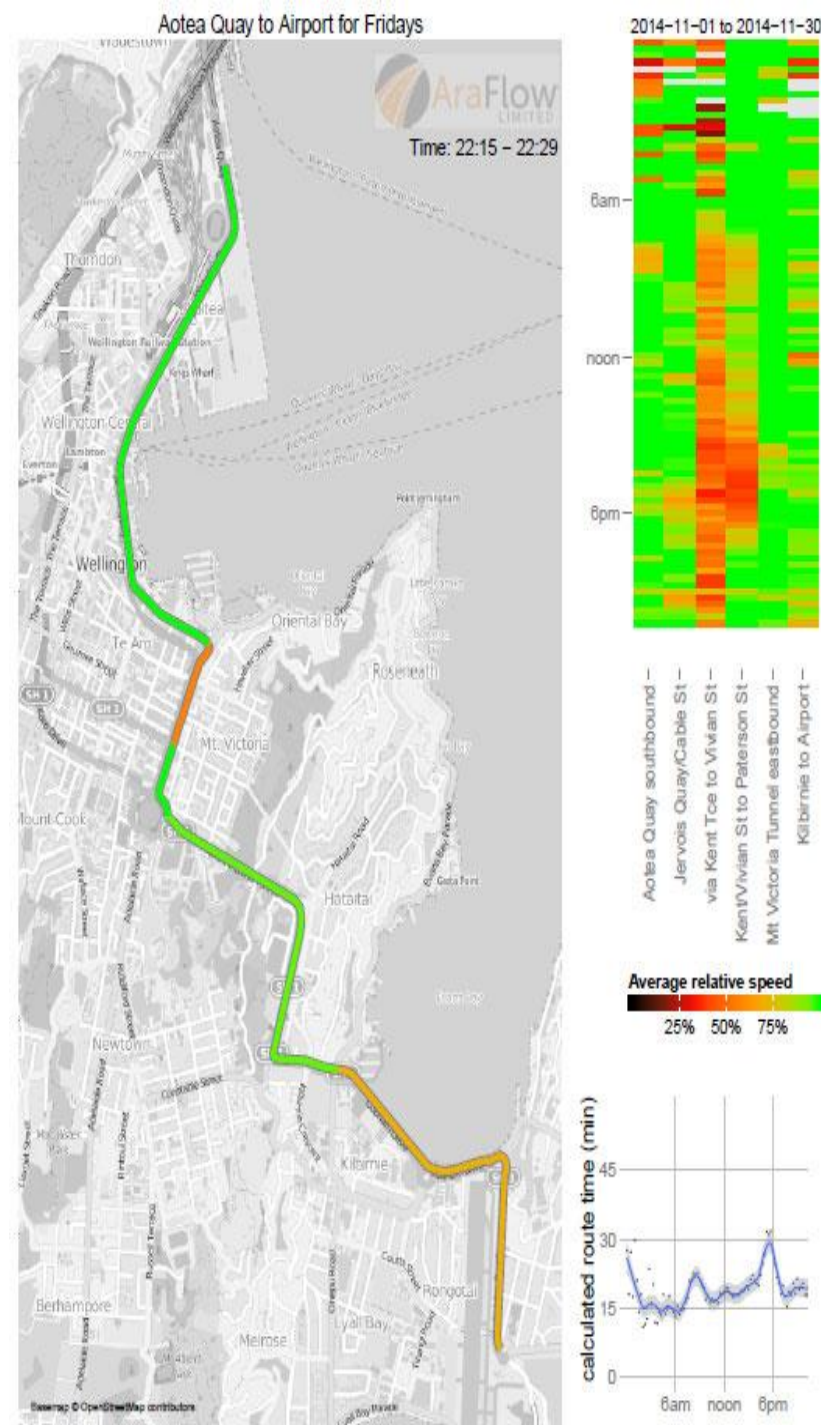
Aotea Quay to Airport for Fridays

AraFlow LIMITED

Time: 22:15 – 22:29

Wadestown

Thorndon

Wellington Railway Station

Wellington Central

Lambton

Wellington

Te Aro

Oriental Bay

Roseneath

Mt. Victoria

Mount Cook

Hataitai

Newtown

Kilbirnie

Rongotai

Lyall Bay

Berhampore

Melrose

Point Jerningham

Basemap © OpenStreetMap contributors

2014-11-01 to 2014-11-30

6am

noon

6pm

Aotea Quay southbound

Jervois Quay/Cable St

via Kent Tce to Vivian St

Kent/Vivian St to Paterson St

Mt Victoria Tunnel eastbound

Kilbirnie to Airport

Average relative speed

25% 50% 75%

calculated route time (min)

45

30

15

0

6am noon 6pm